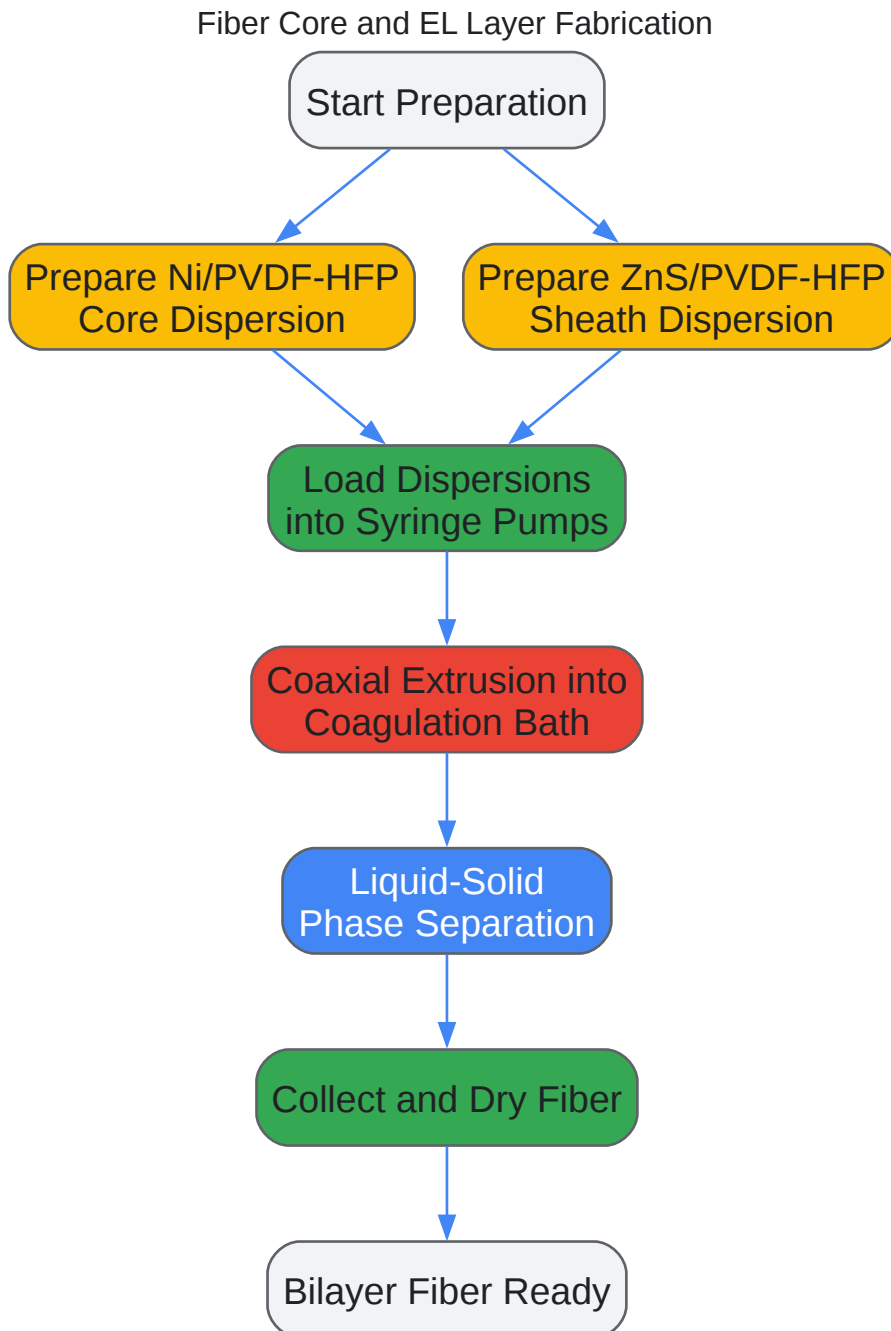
Fiber Core and EL Layer Fabrication

Start Preparation

Prepare Ni/PVDF-HFP Core Dispersion

Prepare ZnS/PVDF-HFP Sheath Dispersion

Load Dispersions into Syringe Pumps

Coaxial Extrusion into Coagulation Bath

Liquid-Solid Phase Separation

Collect and Dry Fiber

Bilayer Fiber Ready